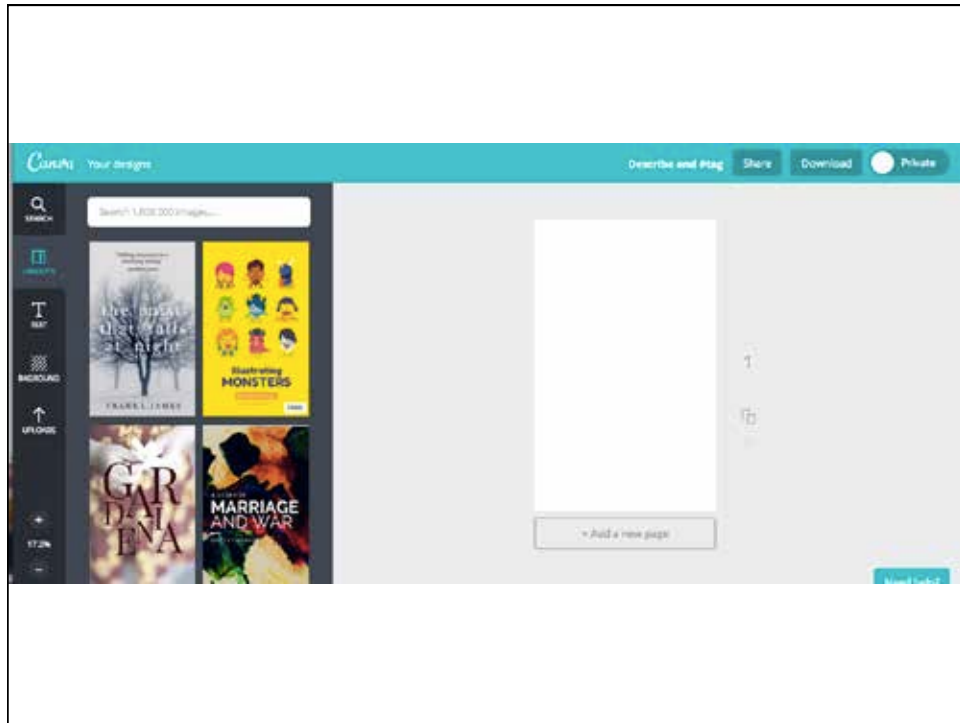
Canva Your designs

Describe and #tag Share Download Private

SEARCH

LAYOUTS

TEXT

BACKGROUND

UPLOADS

Search 1,000,000 images...

the snow that falls at night

FRANK L. JAMES

Illustrating MONSTERS

GAR DAI ENA

MARRIAGE AND WAR

1

+ Add a new page

+

57.2%

−

Need help?